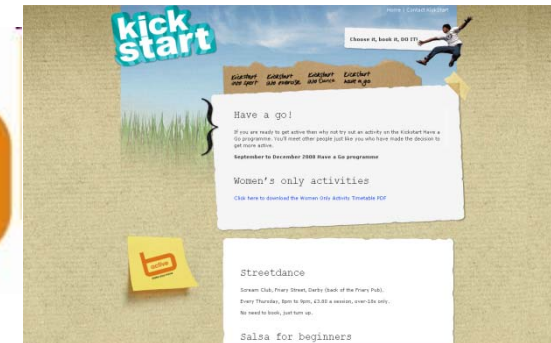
kick start

Home | Contact Kickstart

Choose it, book it, DO IT!

Kickstart our sport

Kickstart our exercise

Kickstart our dance

Kickstart have a go

Have a go!

If you are ready to get active then why not try out an activity on the Kickstart Have a Go programme. You'll meet other people just like you who have made the decision to get more active.

September to December 2008 Have a Go programme

Women's only activities

Click here to download the Women Only Activity Timetable PDF

b active

Streetdance

Scream Club, Friary Street, Derby (back of the Friary Pub).

Every Thursday, 8pm to 9pm, £3.00 a session, over-18s only.

No need to book, just turn up.

Salsa for beginners